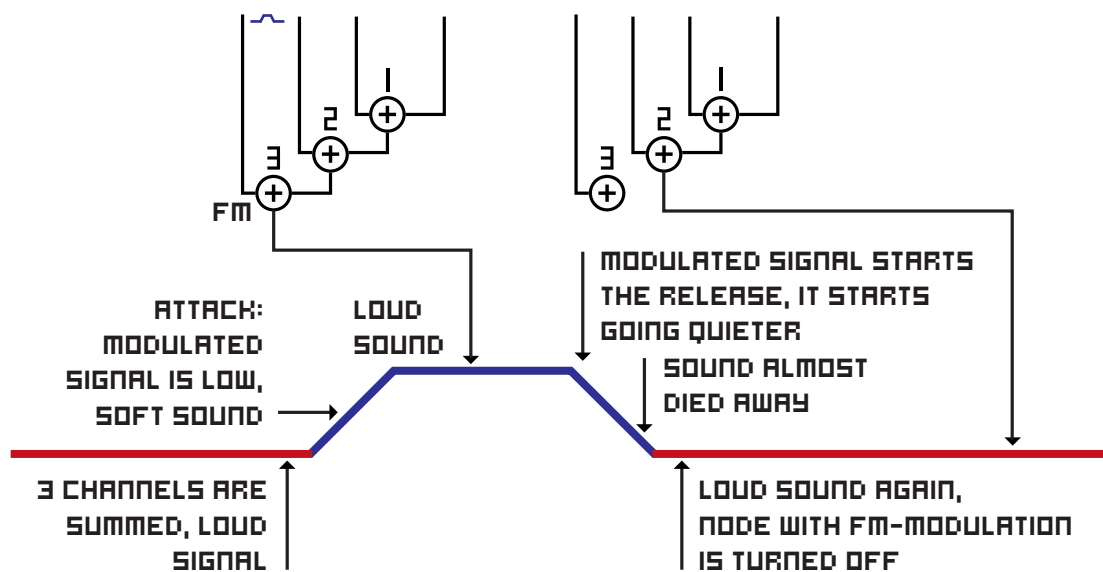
1
2
3
FM

1
2
3

MODULATED SIGNAL STARTS THE RELEASE, IT STARTS GOING QUIETER

ATTACK: MODULATED SIGNAL IS LOW, SOFT SOUND

LOUD SOUND

SOUND ALMOST DIED AWAY

3 CHANNELS ARE SUMMED, LOUD SIGNAL

LOUD SOUND AGAIN, NODE WITH FM-MODULATION IS TURNED OFF